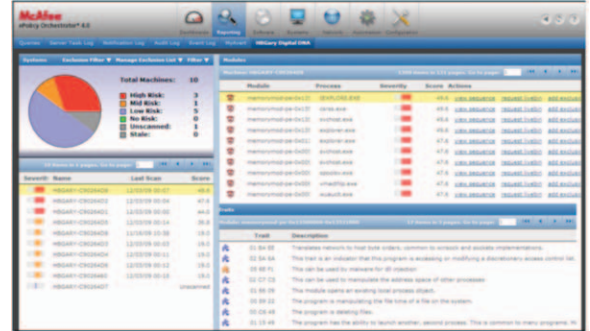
McAfee
ePolicy Orchestrator 4.0

Dashboards Reporting Software Systems Network Automation Configuration

Queries Server Task Log Notification Log Audit Log Event Log MyAudit HBGary Digital DNA

Systems Exclusions Filter Manage Exclusions List Filter

Total Machines: 10

High Risk: 3
Mid Risk: 2
Low Risk: 3
No Risk: 0
Unscanned: 1
Stale: 0

| Severity | Name | Last Scan | Score |
|---|---|---|---|
| | HBGARY-C9026403 | 12/22/09 00:07 | 49.6 |
| | HBGARY-C9026401 | 12/22/09 00:04 | 47.8 |
| | HBGARY-C9026402 | 12/22/09 00:06 | 47.6 |
| | HBGARY-C9026404 | 12/22/09 00:05 | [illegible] |
| | HBGARY-C9026405 | 12/22/09 00:04 | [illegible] |
| | HBGARY-C9026406 | 12/22/09 00:04 | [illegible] |
| | HBGARY-C9026407 | 12/22/09 00:04 | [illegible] |
| | HBGARY-C9026408 | 12/22/09 00:04 | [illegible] |
| | HBGARY-C9026409 | 12/22/09 00:04 | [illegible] |
| | HBGARY-C9026410 | | Unscanned |

Modules

Machine: HBGARY-C9026403

| Module | Process | Severity | Score | Actions |
|---|---|---|---|---|
| memorymod-pe-0x10 | SEARLOG.EXE | | 49.6 | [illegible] |
| memorymod-pe-0x10 | csrss.exe | | 49.6 | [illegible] |
| memorymod-pe-0x10 | svchost.exe | | 47.8 | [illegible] |
| memorymod-pe-0x10 | explorer.exe | | 47.8 | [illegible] |
| memorymod-pe-0x10 | explorer.exe | | 47.6 | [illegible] |
| memorymod-pe-0x00 | svchost.exe | | 47.6 | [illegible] |
| memorymod-pe-0x00 | svchost.exe | | 47.6 | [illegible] |
| memorymod-pe-0x00 | vmwaretray.exe | | 47.6 | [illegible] |
| memorymod-pe-0x00 | wuauclt.exe | | 47.6 | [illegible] |

Traits

| Trait | Description |
|---|---|
| 01 84 88 | Translates network to host byte orders, common to sockets and accepts implementations. |
| 02 80 2B | This trait is an indicator that this program is accessing or modifying a discretionary access control list. |
| 05 88 F1 | This can be used by malware for IR injection |
| 02 CF C8 | This can be used to manipulate the address space of other processes. |
| 05 40 DE | This module opens an existing local process object. |
| 05 09 03 | The program is manipulating the file time of a file on the system. |
| 02 03 DA | The program is deleting files. |
| 01 15 49 | The program has the ability to launch another, second process. This is common to many programs. |